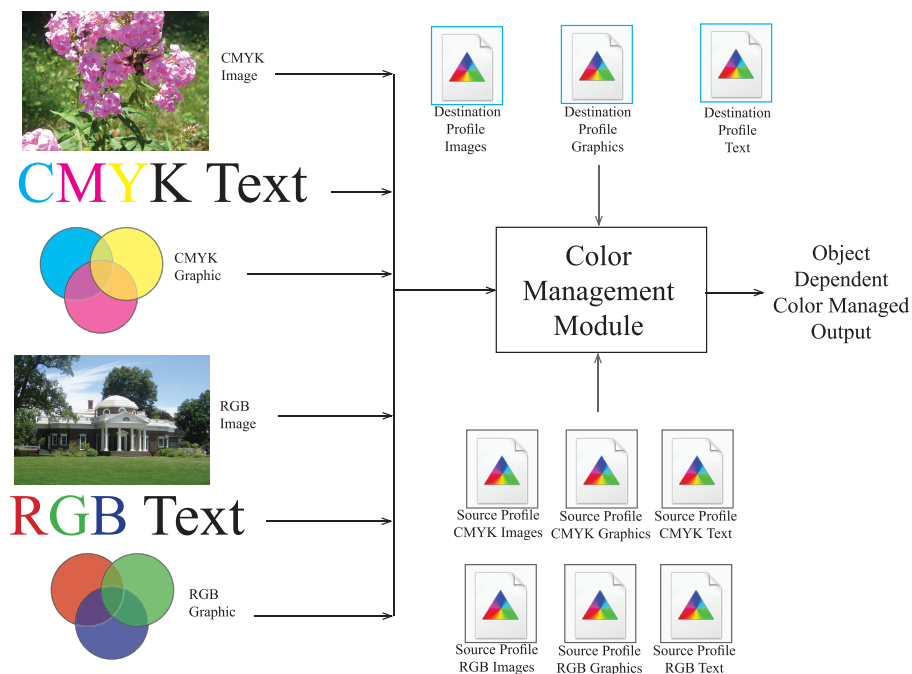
CMYK Image

CMYK Text

CMYK Graphic

RGB Image

RGB Text

RGB Graphic

Destination Profile Images

Destination Profile Graphics

Destination Profile Text

Color Management Module

Object Dependent Color Managed Output

Source Profile CMYK Images

Source Profile CMYK Graphics

Source Profile CMYK Text

Source Profile RGB Images

Source Profile RGB Graphics

Source Profile RGB Text